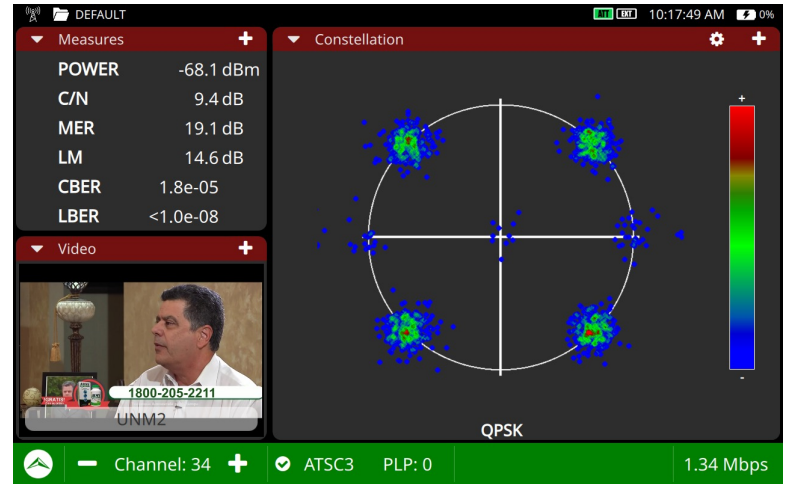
DEFAULT

INT EXT 10:17:49 AM 0%

Measures

| POWER | -68.1 dBm |
|---|---|
| C/N | 9.4 dB |
| MER | 19.1 dB |
| LM | 14.6 dB |
| CBER | 1.8e-05 |
| LBER | <1.0e-08 |

Video

1800-205-2211

UNM2

Constellation

+

-

QPSK

Channel: 34

ATSC3 PLP: 0

1.34 Mbps